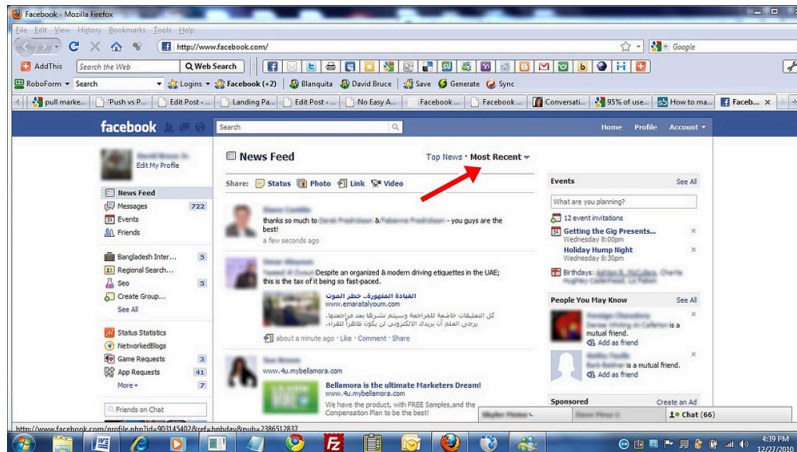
Facebook - Mozilla Firefox

File Edit View History Bookmarks Tools Help

http://www.facebook.com/

Google

AddThis Search the Web Web Search

RoboForm Search Logins Facebook (+2) Blanquita David Bruce Save Generate Sync

pull marke... 'Push vs P... Edit Post ‹ ... Landing Pa... Edit Post ‹ ... No Easy A... Facebook ... Facebook ... Conversati... 95% of use... How to ma... Faceb...

facebook Search Home Profile Account

Edit My Profile

News Feed

Messages 722

Events

Friends

Bangladesh Inter... 5

Regional Search...

Seo 5

Create Group...

See All

Status Statistics

NetworkedBlogs

Game Requests 3

App Requests 41

More 7

Friends on Chat

News Feed

Top News · Most Recent

Share: Status Photo Link Video

thanks so much to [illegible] & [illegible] - you guys are the best!

a few seconds ago

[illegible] Despite an organized & modern driving etiquettes in the UAE; this is the tax of it being so fast-paced.

القيادة المتهورة.. خطر الموت

www.emaratalyoum.com

كل التعليقات خاضعة للرقابة ويتم نشرها بعد إجازتها لذا يرجى العلم أن البريد الالكتروني لن يكون ظاهراً للقراء.

about a minute ago · Like · Comment · Share

www.4u.mybellamora.com

Bellamora is the ultimate Marketers Dream!

www.4u.mybellamora.com

We have the product, with FREE Samples,and the Compensation Plan to be the best!

Events See All

What are you planning?

12 event invitations

Getting the Gig Presents...

Wednesday 8:00pm

Holiday Hump Night

Wednesday 9:00pm

Birthdays: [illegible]

People You May Know See All

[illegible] is a mutual friend.

Add as friend

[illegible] is a mutual friend.

Add as friend

Sponsored Create an Ad

Chat (66)

http://www.facebook.com/profile.php?id=903145402&ref=hovercard&n=2386512837

4:39 PM

12/27/2010